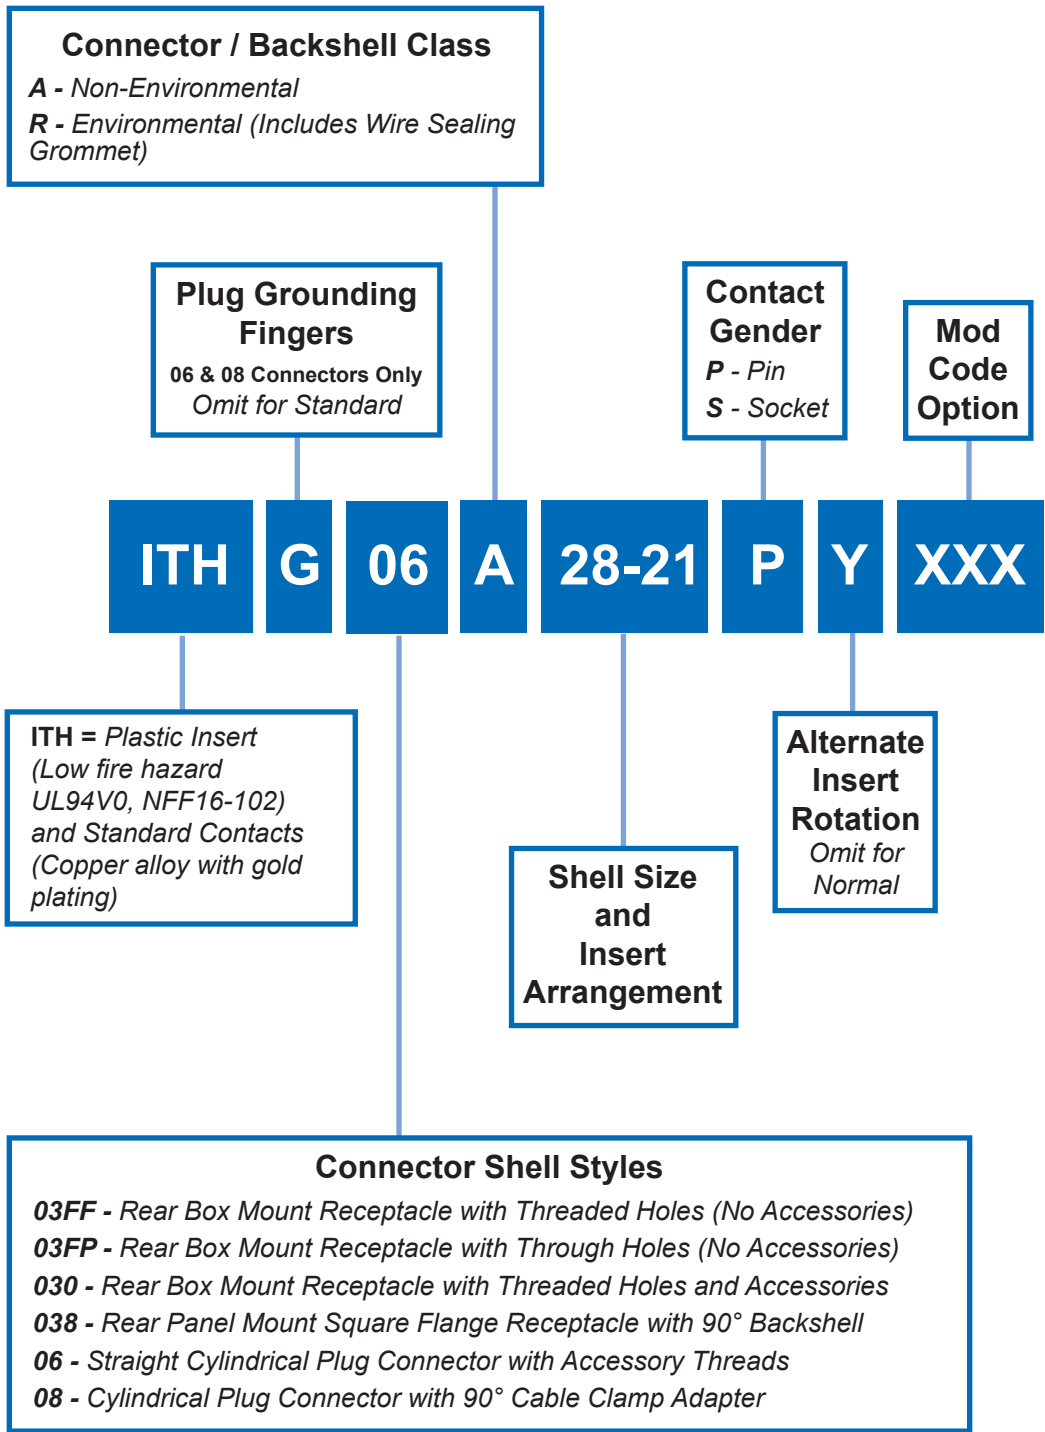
Connector / Backshell Class
A - Non-Environmental
R - Environmental (Includes Wire Sealing Grommet)

Plug Grounding Fingers
06 & 08 Connectors Only
Omit for Standard

Contact Gender
P - Pin
S - Socket

Mod Code Option

ITH G 06 A 28-21 P Y XXX

ITH = Plastic Insert (Low fire hazard UL94V0, NFF16-102) and Standard Contacts (Copper alloy with gold plating)

Shell Size and Insert Arrangement

Alternate Insert Rotation
Omit for Normal

Connector Shell Styles
03FF - Rear Box Mount Receptacle with Threaded Holes (No Accessories)
03FP - Rear Box Mount Receptacle with Through Holes (No Accessories)
030 - Rear Box Mount Receptacle with Threaded Holes and Accessories
038 - Rear Panel Mount Square Flange Receptacle with 90° Backshell
06 - Straight Cylindrical Plug Connector with Accessory Threads
08 - Cylindrical Plug Connector with 90° Cable Clamp Adapter